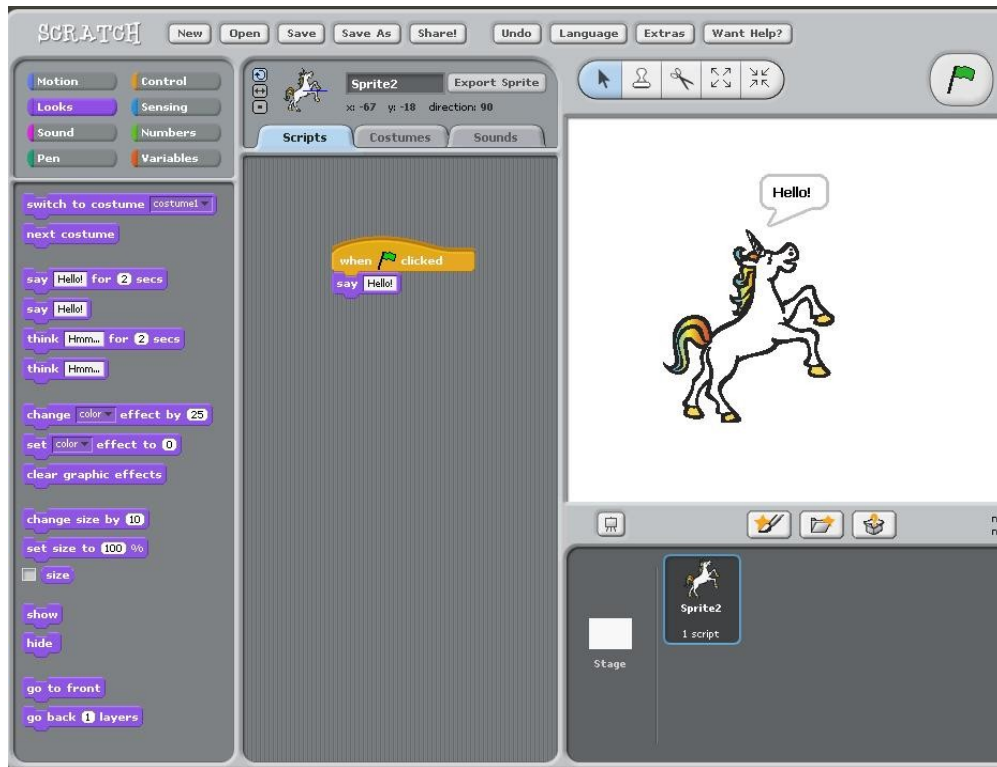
SCRATCH New Open Save Save As Share! Undo Language Extras Want Help?

Motion Control
Looks Sensing
Sound Numbers
Pen Variables

switch to costume costume1
next costume
say Hello! for 2 secs
say Hello!
think Hmm... for 2 secs
think Hmm...
change color effect by 25
set color effect to 0
clear graphic effects
change size by 10
set size to 100 %
size
show
hide
go to front
go back 1 layers

Sprite2 Export Sprite
x: -67 y: -18 direction: 90

Scripts Costumes Sounds

when clicked
say Hello!

Hello!

Sprite2
1 script

Stage